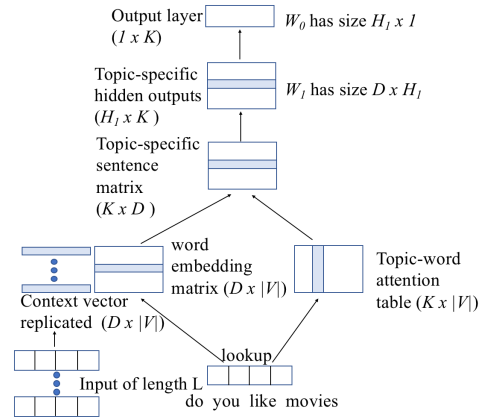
Output layer $(1 \times K)$

$W_0$ has size $H_1 \times 1$

Topic-specific hidden outputs $(H_1 \times K)$

$W_1$ has size $D \times H_1$

Topic-specific sentence matrix $(K \times D)$

word embedding matrix $(D \times |V|)$

Topic-word attention table $(K \times |V|)$

Context vector replicated $(D \times |V|)$

lookup

Input of length L

do you like movies